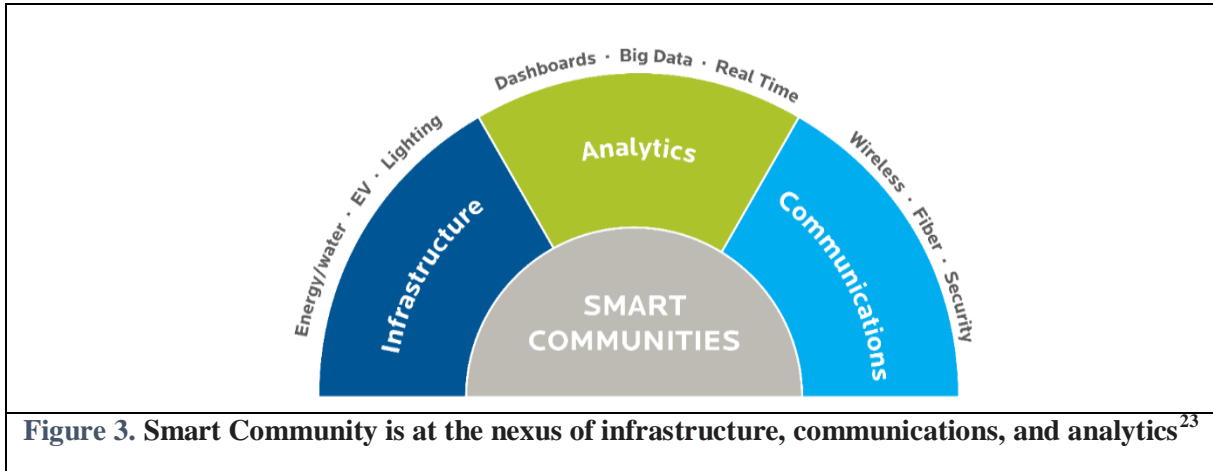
Energy/water · EV · Lighting

Infrastructure

Dashboards · Big Data · Real Time

Analytics

Wireless · Fiber · Security

Communications

SMART COMMUNITIES

Figure 3. Smart Community is at the nexus of infrastructure, communications, and analytics$^{23}$